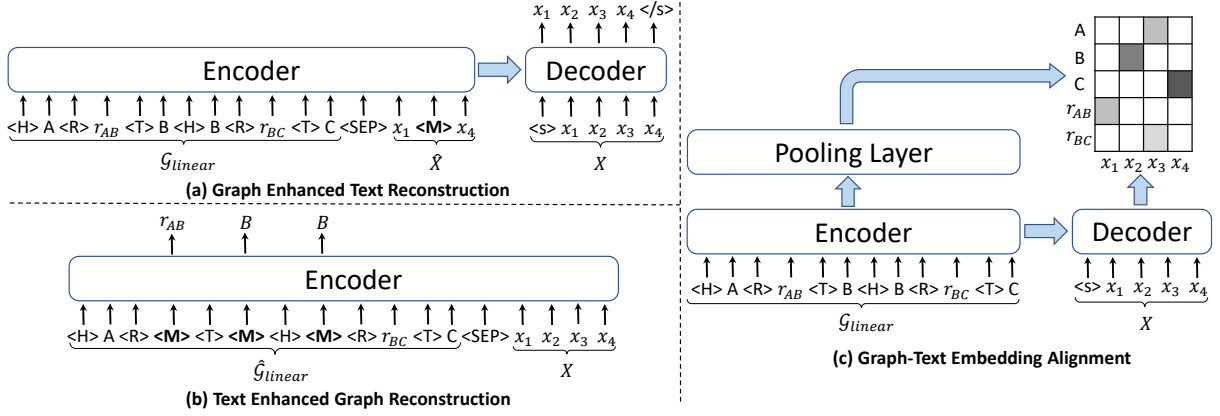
$x_1$ $x_2$ $x_3$ $x_4$ </s>

Encoder

Decoder

<H> A <R> $r_{AB}$ <T> B <H> B <R> $r_{BC}$ <T> C <SEP> $x_1$ **<M>** $x_4$

<s> $x_1$ $x_2$ $x_3$ $x_4$

$\mathcal{G}_{linear}$

$\hat{X}$

$X$

**(a) Graph Enhanced Text Reconstruction**

$r_{AB}$ $B$ $B$

Encoder

<H> A <R> **<M>** <T> **<M>** <H> **<M>** <R> $r_{BC}$ <T> C <SEP> $x_1$ $x_2$ $x_3$ $x_4$

$\hat{\mathcal{G}}_{linear}$

$X$

**(b) Text Enhanced Graph Reconstruction**

A

B

C

$r_{AB}$

$r_{BC}$

$x_1$ $x_2$ $x_3$ $x_4$

Pooling Layer

Encoder

Decoder

<H> A <R> $r_{AB}$ <T> B <H> B <R> $r_{BC}$ <T> C

<s> $x_1$ $x_2$ $x_3$ $x_4$

$\mathcal{G}_{linear}$

$X$

**(c) Graph-Text Embedding Alignment**